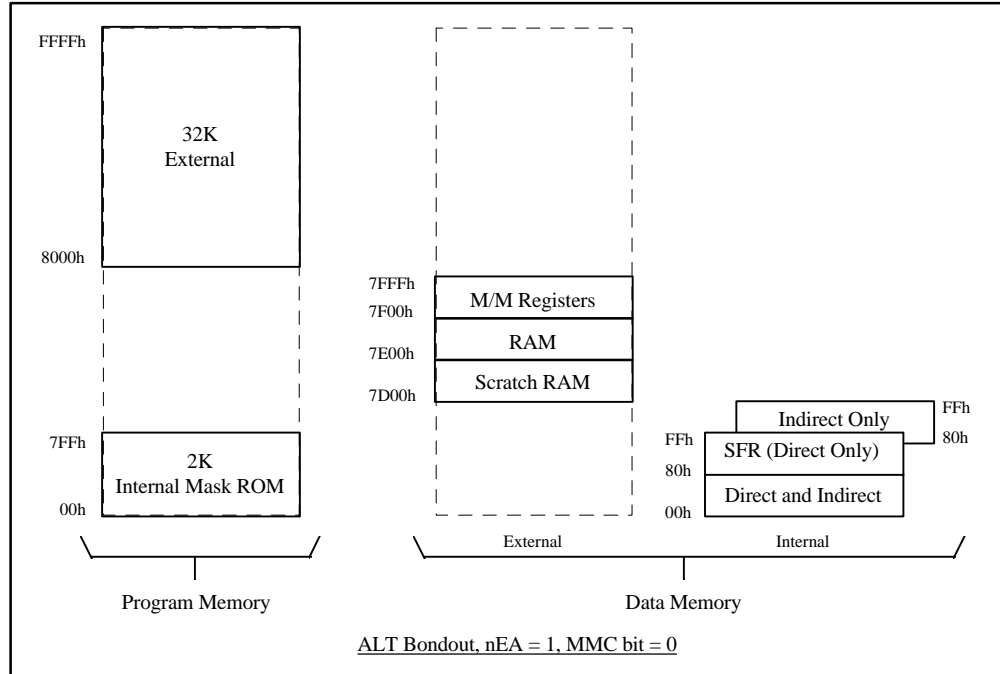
FFFFh

32K
External

8000h

7FFh

2K
Internal Mask ROM

00h

Program Memory

7FFFh
M/M Registers
7F00h
RAM
7E00h
Scratch RAM
7D00h

Indirect Only
FFh
80h
FFh
SFR (Direct Only)
80h
Direct and Indirect
00h

External
Internal

Data Memory

ALT Bondout, nEA = 1, MMC bit = 0